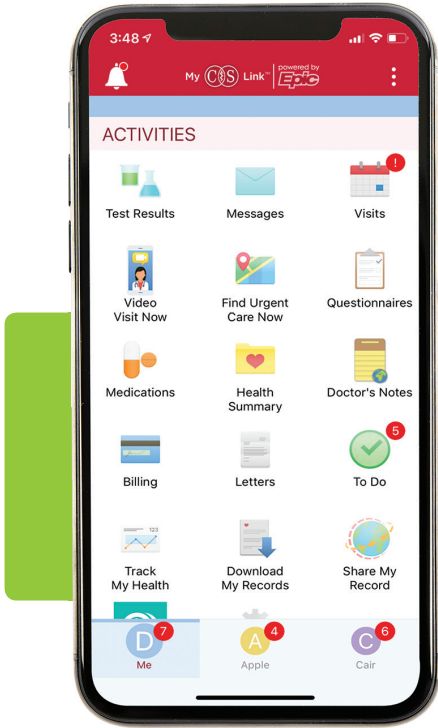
3:48

My CCS Link™ powered by Epic

ACTIVITIES

Test Results

Messages

! Visits

Video Visit Now

Find Urgent Care Now

Questionnaires

Medications

Health Summary

Doctor's Notes

Billing

Letters

5 To Do

123

Track My Health

Download My Records

Share My Record

D 7 Me

A 4 Apple

C 6 Cair